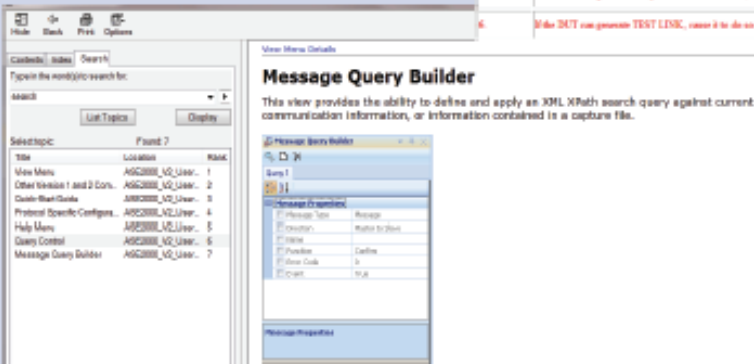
Hide Back Print Options

6 If the DUT can generate TEST LINK, cause it to do so

Contents Index Search

Type in the word(s) to search for:

search

List Topics Display

Select topic: Found: 7

| Title | Location | Rank |
|---|---|---|
| View Menu | ASE2000_V2_User... | 1 |
| Other Version 1 and 2 Com... | ASE2000_V2_User... | 2 |
| Quick-Start Guide | ASE2000_V2_User... | 3 |
| Protocol Specific Configura... | ASE2000_V2_User... | 4 |
| Help Menu | ASE2000_V2_User... | 5 |
| Query Control | ASE2000_V2_User... | 6 |
| Message Query Builder | ASE2000_V2_User... | 7 |

View Menu Details

Message Query Builder

This view provides the ability to define and apply an XML XPath search query against current communication information, or information contained in a capture file.

Message Query Builder

Query 1

Message Properties

Message Type Message
Direction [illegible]
Name
Position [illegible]
Error Code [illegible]
Event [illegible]

Message Properties